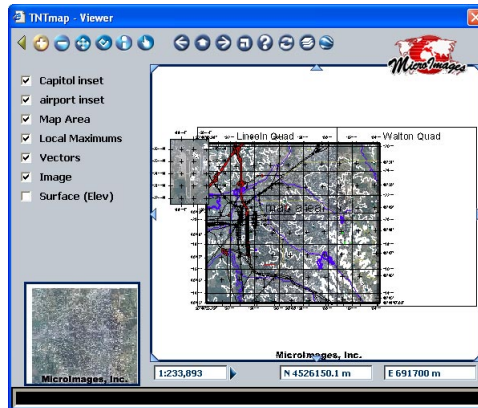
TNTmap - Viewer

MicroImages

Capitol inset
airport inset
Map Area
Local Maximums
Vectors
Image
Surface (Elev)

Lincoln Quad
Walton Quad

MicroImages, Inc.

MicroImages, Inc.

1:233,893
N 4526150.1 m
E 691700 m